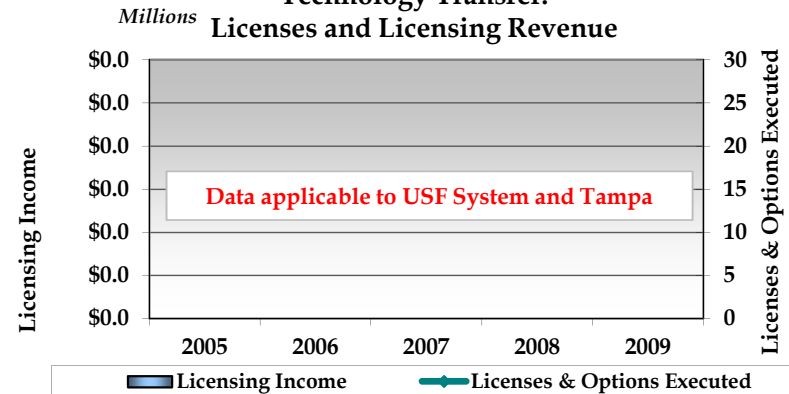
Technology Transfer:
Millions
Licenses and Licensing Revenue

Licensing Income

$0.0
$0.0
$0.0
$0.0
$0.0
$0.0
$0.0

Data applicable to USF System and Tampa

30
25
20
15
10
5
0

Licenses & Options Executed

2005
2006
2007
2008
2009

Licensing Income
Licenses & Options Executed